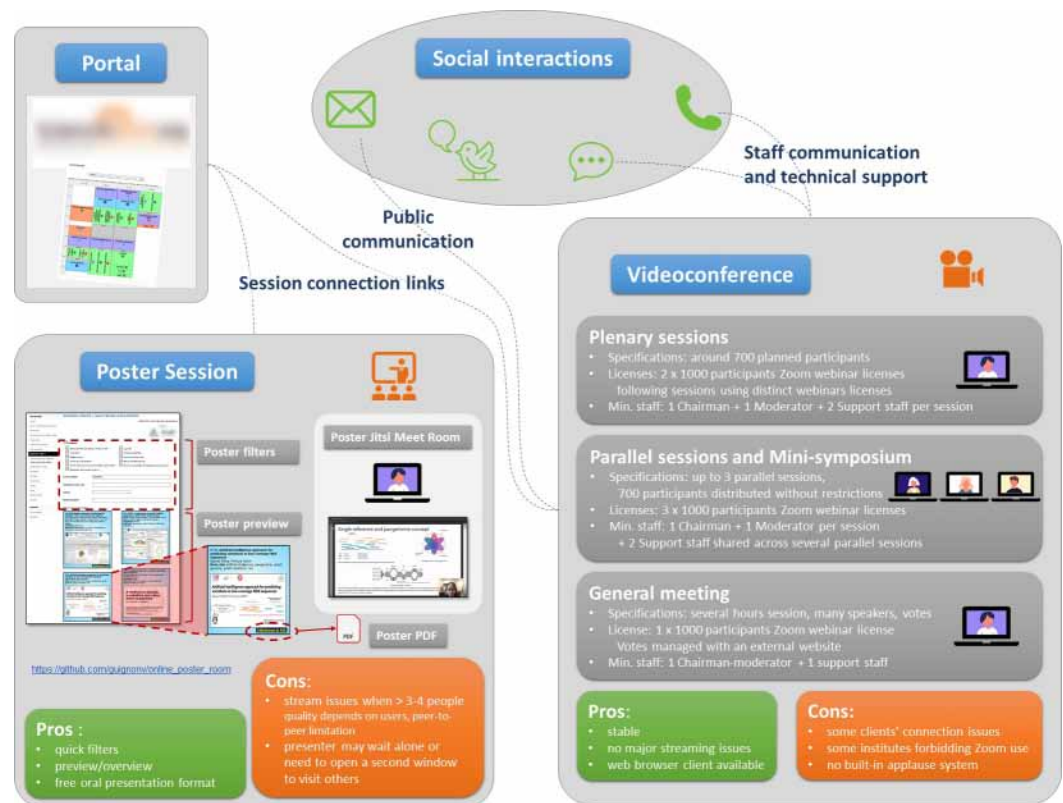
Portal

Social interactions

Staff communication and technical support

Public communication

Session connection links

Videoconference

Plenary sessions
• Specifications: around 700 planned participants
• Licenses: 2 x 1000 participants Zoom webinar licenses following sessions using distinct webinars licenses
• Min. staff: 1 Chairman + 1 Moderator + 2 Support staff per session

Parallel sessions and Mini-symposium
• Specifications: up to 3 parallel sessions, 700 participants distributed without restrictions
• Licenses: 3 x 1000 participants Zoom webinar licenses
• Min. staff: 1 Chairman + 1 Moderator per session + 2 Support staff shared across several parallel sessions

General meeting
• Specifications: several hours session, many speakers, votes
• License: 1 x 1000 participants Zoom webinar license Votes managed with an external website
• Min. staff: 1 Chairman-moderator + 1 support staff

Pros:
• stable
• no major streaming issues
• web browser client available

Cons:
• some clients' connection issues
• some institutes forbidding Zoom use
• no built-in applause system

Poster Session

Poster filters

Poster preview

Poster Jitsi Meet Room

Poster PDF

https://github.com/guignonv/online_poster_room

Pros :
• quick filters
• preview/overview
• free oral presentation format

Cons:
• stream issues when > 3-4 people quality depends on users, peer-to-peer limitation
• presenter may wait alone or need to open a second window to visit others